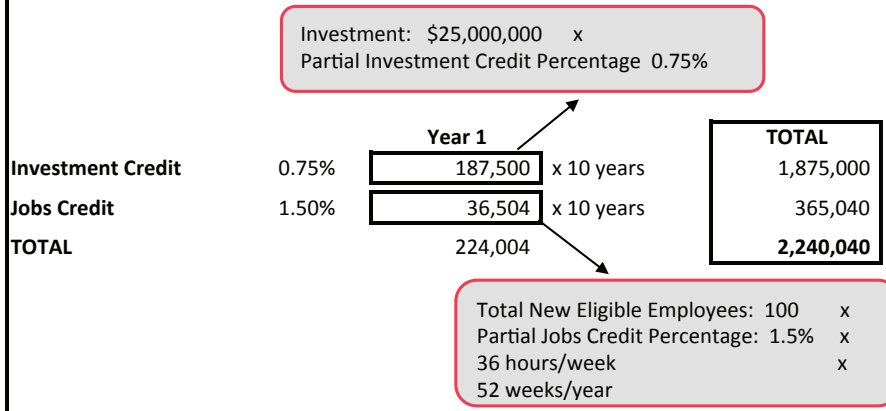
Investment: $25,000,000 x
Partial Investment Credit Percentage 0.75%

| | | Year 1 | | TOTAL |
|---|---|---|---|---|
| Investment Credit | 0.75% | 187,500 | x 10 years | 1,875,000 |
| Jobs Credit | 1.50% | 36,504 | x 10 years | 365,040 |
| TOTAL | | 224,004 | | 2,240,040 |

Total New Eligible Employees: 100 x
Partial Jobs Credit Percentage: 1.5% x
36 hours/week x
52 weeks/year